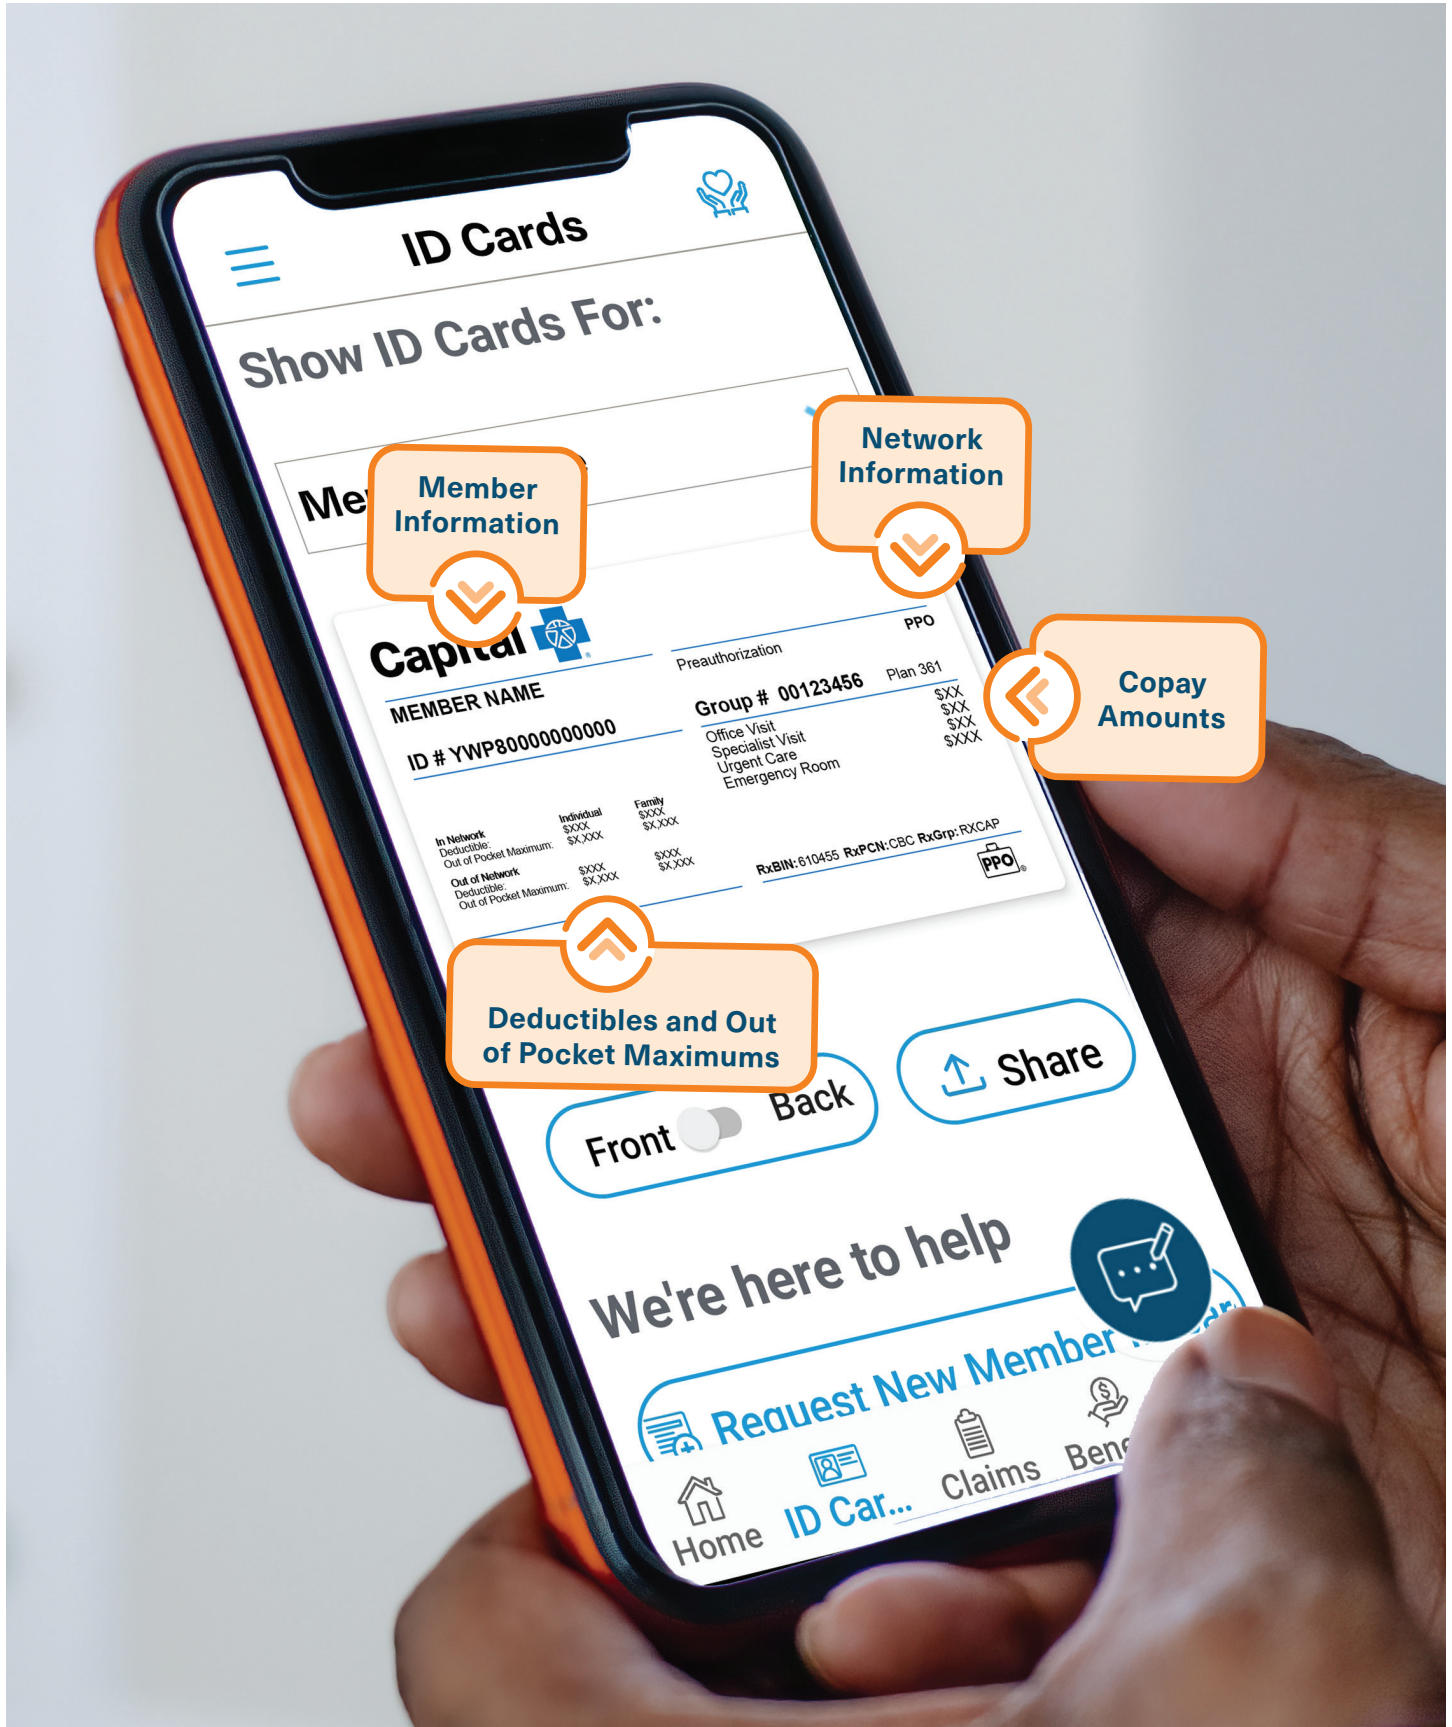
ID Cards

Show ID Cards For:

Me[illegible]

Member Information

Network Information

Capital

PPO

Preauthorization

MEMBER NAME

Group # 00123456 Plan 361

ID # YWP80000000000

Office Visit $XX
Specialist Visit $XX
Urgent Care $XX
Emergency Room $XXX

Copay Amounts

| | Individual | Family |
|---|---|---|
| In Network | | |
| Deductible: | $XXX | $XXX |
| Out of Pocket Maximum: | $X,XXX | $X,XXX |
| Out of Network | | |
| Deductible: | $XXX | $XXX |
| Out of Pocket Maximum: | $X,XXX | $X,XXX |

RxBIN:610455 RxPCN:CBC RxGrp:RXCAP

PPO

Deductibles and Out of Pocket Maximums

Front Back

Share

We're here to help

Request New Member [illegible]

Home ID Car... Claims Bene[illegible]